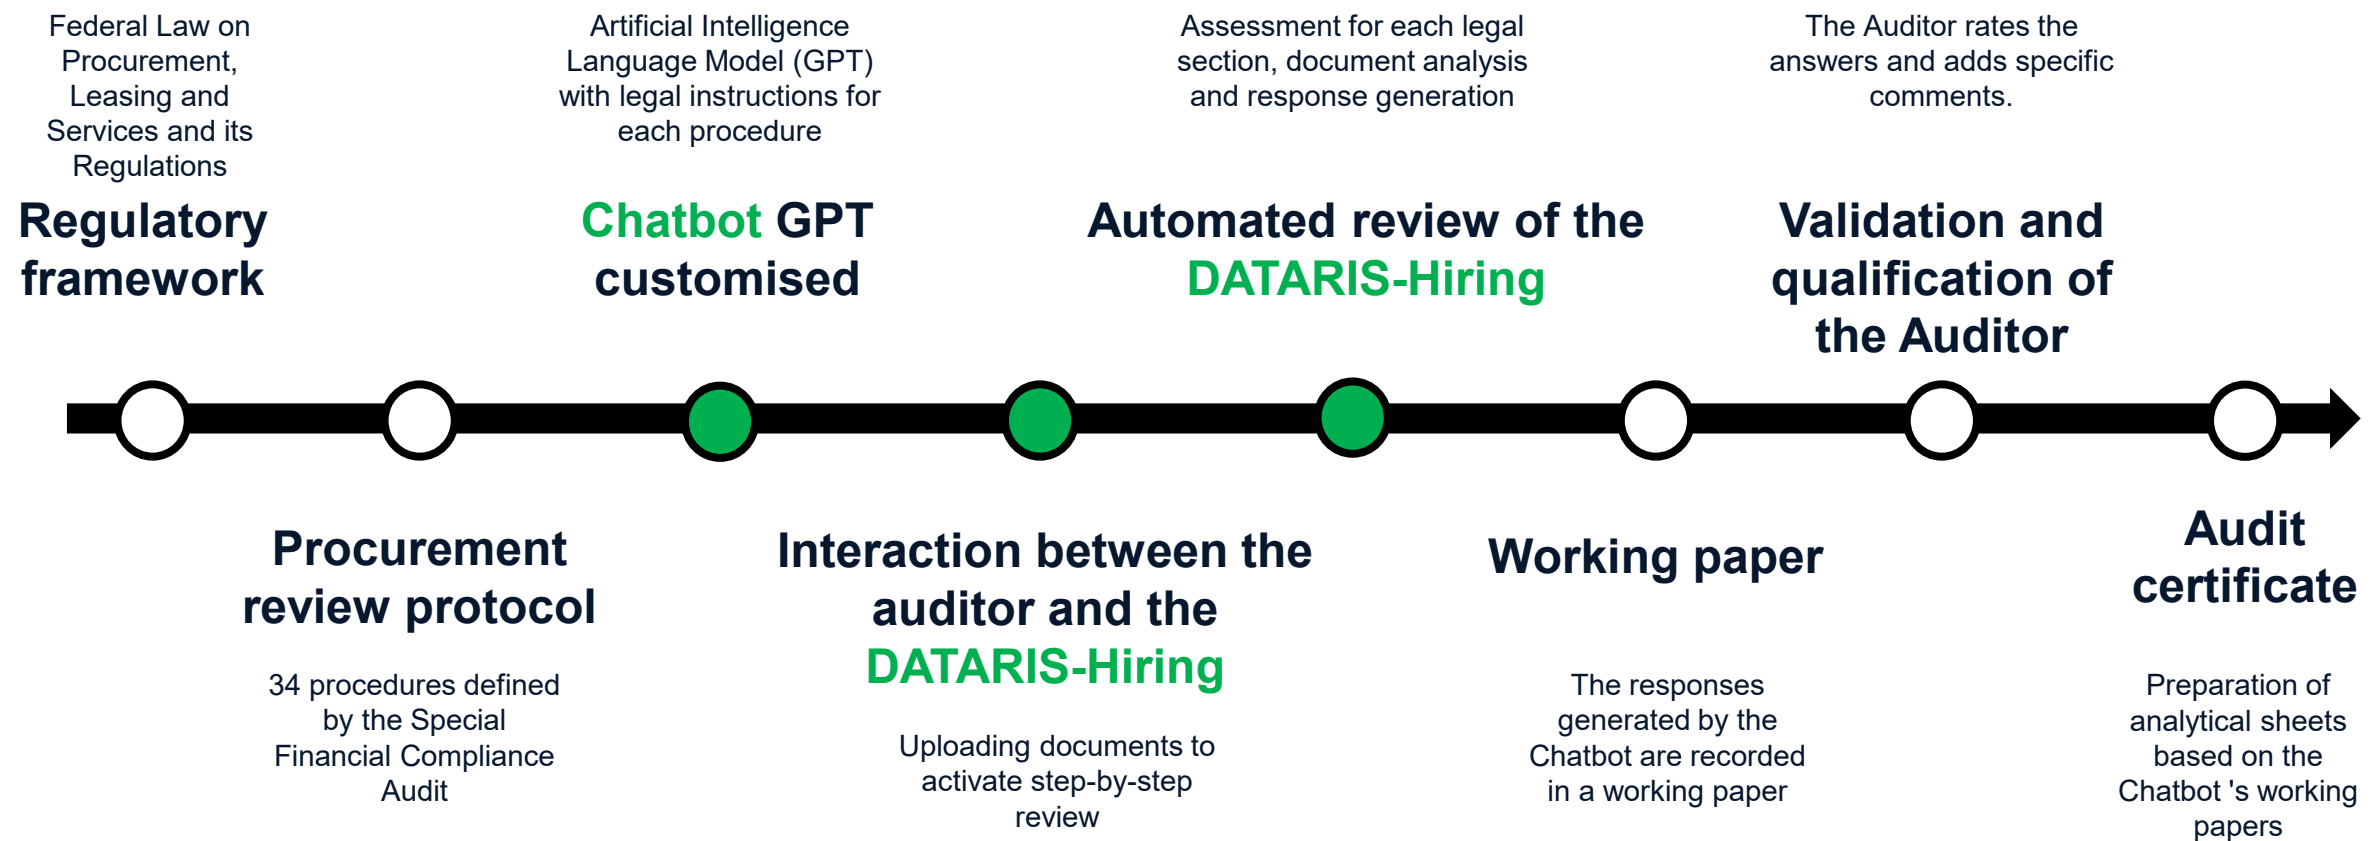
Federal Law on Procurement, Leasing and Services and its Regulations

Regulatory framework

Artificial Intelligence Language Model (GPT) with legal instructions for each procedure

Chatbot GPT customised

Assessment for each legal section, document analysis and response generation

Automated review of the DATARIS-Hiring

The Auditor rates the answers and adds specific comments.

Validation and qualification of the Auditor

Procurement review protocol

34 procedures defined by the Special Financial Compliance Audit

Interaction between the auditor and the DATARIS-Hiring

Uploading documents to activate step-by-step review

Working paper

The responses generated by the Chatbot are recorded in a working paper

Audit certificate

Preparation of analytical sheets based on the Chatbot 's working papers